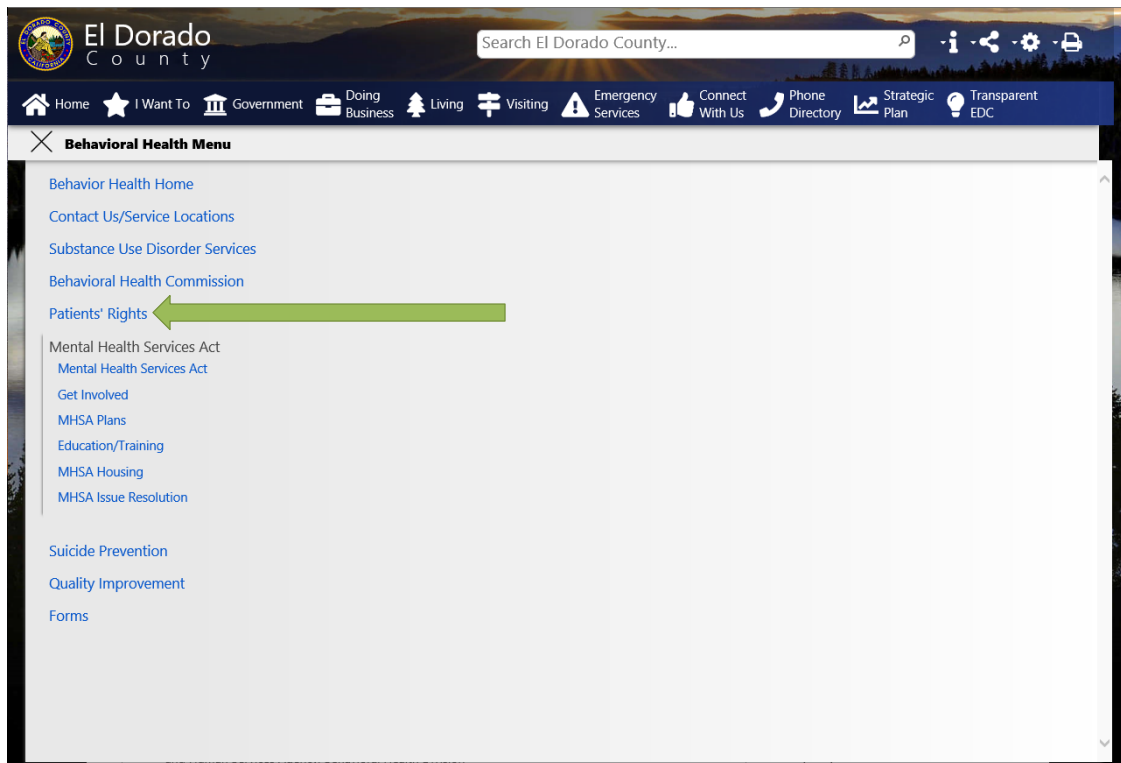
El Dorado
County

Search El Dorado County...

Home I Want To Government Doing Business Living Visiting Emergency Services Connect With Us Phone Directory Strategic Plan Transparent EDC

Behavioral Health Menu

Behavior Health Home

Contact Us/Service Locations

Substance Use Disorder Services

Behavioral Health Commission

Patients' Rights

Mental Health Services Act

Mental Health Services Act

Get Involved

MHSA Plans

Education/Training

MHSA Housing

MHSA Issue Resolution

Suicide Prevention

Quality Improvement

Forms